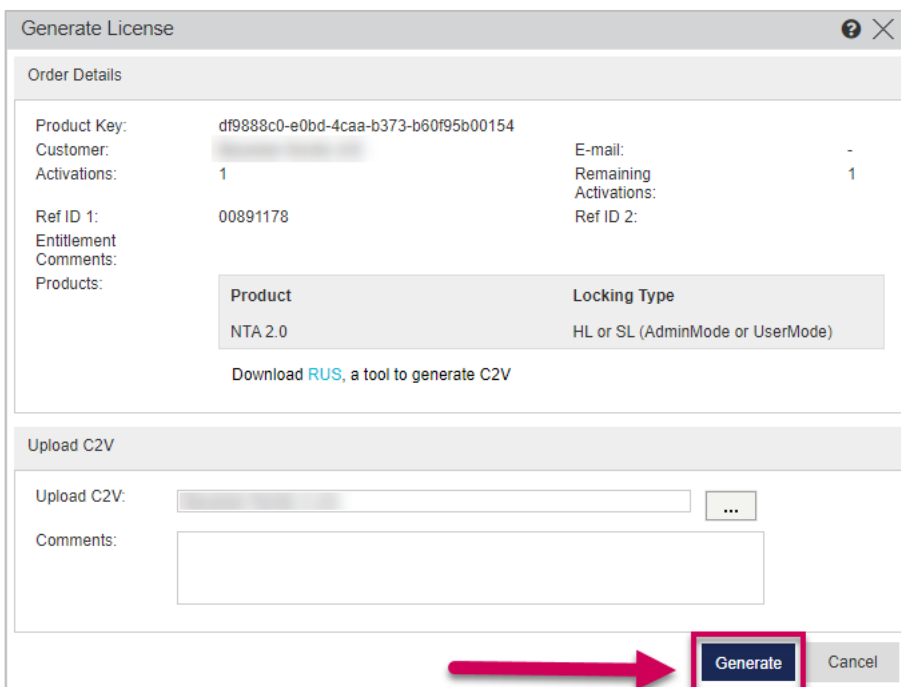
Generate License

Order Details

Product Key: df9888c0-e0bd-4caa-b373-b60f95b00154
Customer: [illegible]
E-mail: -
Activations: 1
Remaining Activations: 1
Ref ID 1: 00891178
Ref ID 2:
Entitlement Comments:
Products:

| Product | Locking Type |
|---|---|
| NTA 2.0 | HL or SL (AdminMode or UserMode) |

Download RUS, a tool to generate C2V

Upload C2V

Upload C2V: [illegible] ...
Comments:

Generate
Cancel